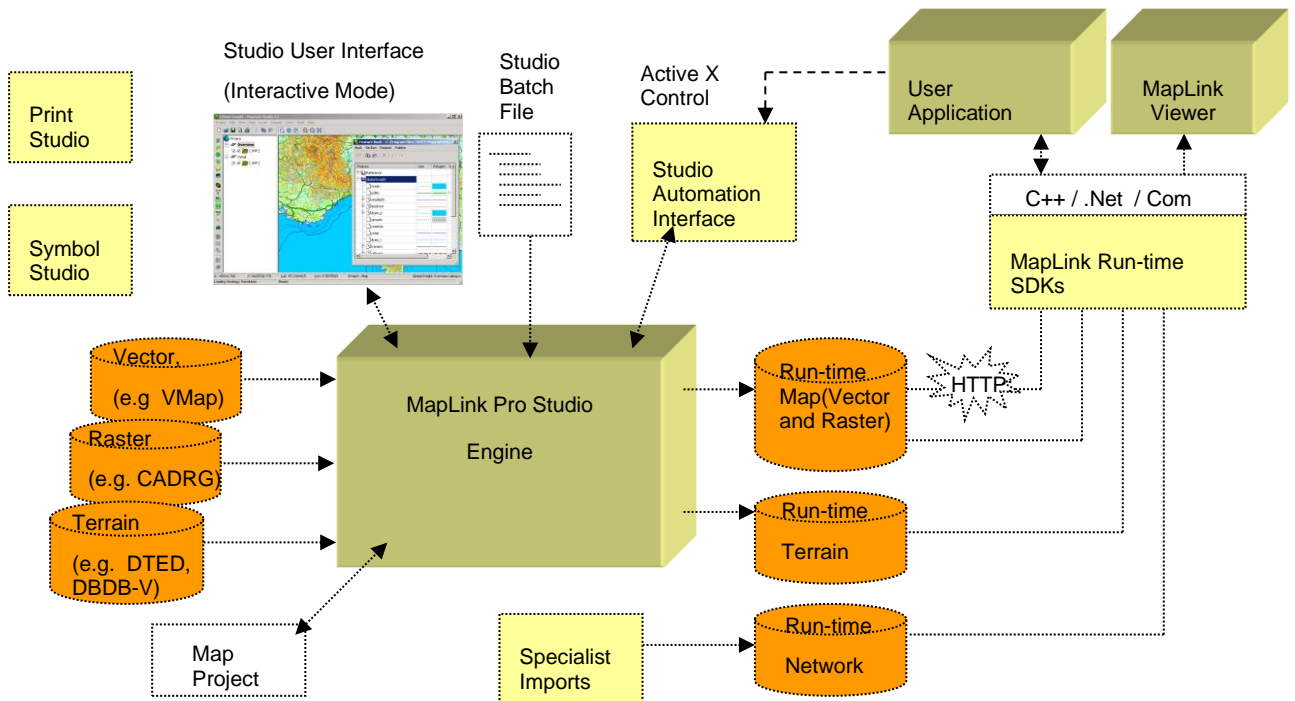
Studio User Interface

(Interactive Mode)

Studio Batch File

Active X Control

User Application

MapLink Viewer

Print Studio

Symbol Studio

Studio Automation Interface

C++ / .Net / Com

MapLink Run-time SDKs

Vector, (e.g VMap)

Raster (e.g. CADRG)

Terrain (e.g. DTED, DBDB-V)

MapLink Pro Studio Engine

Run-time Map(Vector and Raster)

HTTP

Run-time Terrain

Map Project

Specialist Imports

Run-time Network